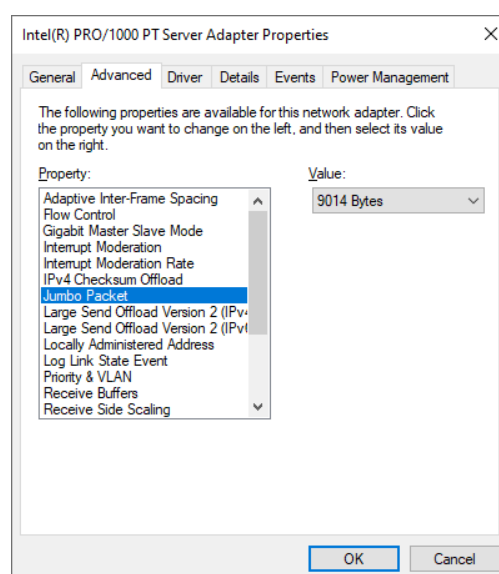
Intel(R) PRO/1000 PT Server Adapter Properties

General | Advanced | Driver | Details | Events | Power Management

The following properties are available for this network adapter. Click the property you want to change on the left, and then select its value on the right.

Property:

Adaptive Inter-Frame Spacing
Flow Control
Gigabit Master Slave Mode
Interrupt Moderation
Interrupt Moderation Rate
IPv4 Checksum Offload
Jumbo Packet
Large Send Offload Version 2 (IPv4
Large Send Offload Version 2 (IPv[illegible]
Locally Administered Address
Log Link State Event
Priority & VLAN
Receive Buffers
Receive Side Scaling

Value:

9014 Bytes

OK
Cancel